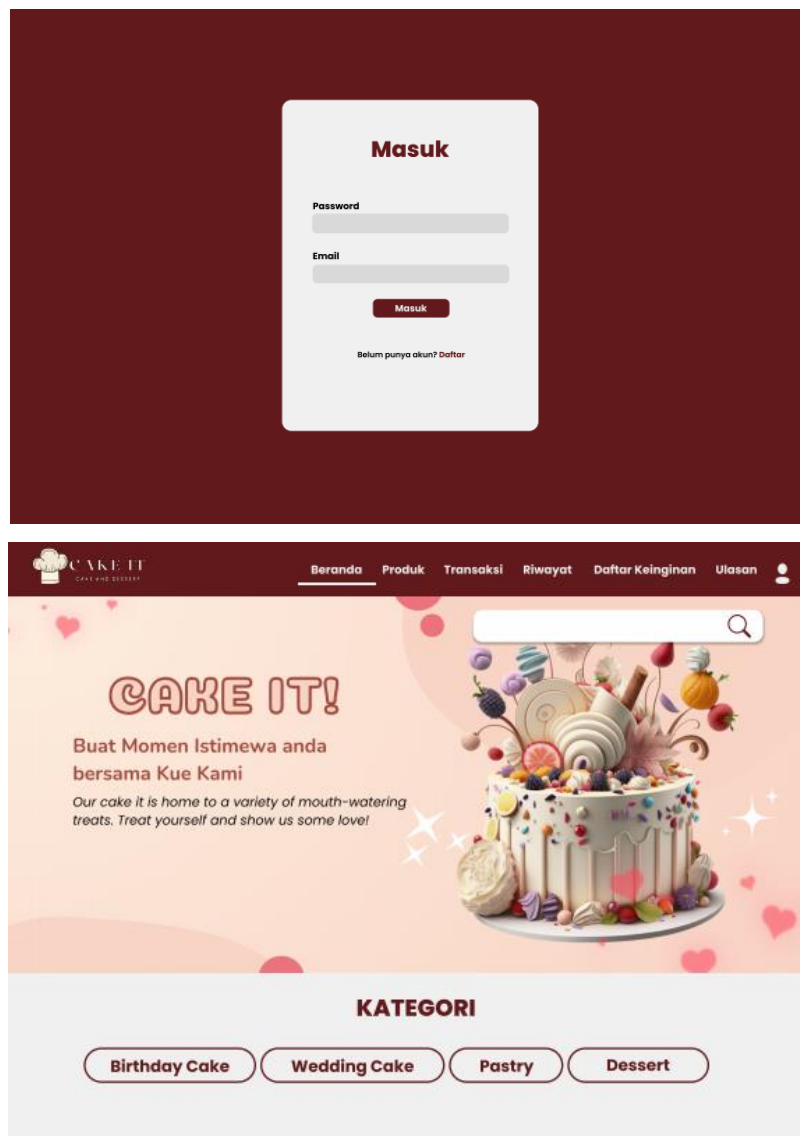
Masuk

Password

Email

Masuk

Belum punya akun? Daftar

CAKE IT
CAKE AND DESSERT

Beranda Produk Transaksi Riwayat Daftar Keinginan Ulasan

CAKE IT!

Buat Momen Istimewa anda bersama Kue Kami

Our cake it is home to a variety of mouth-watering treats. Treat yourself and show us some love!

KATEGORI

Birthday Cake
Wedding Cake
Pastry
Dessert